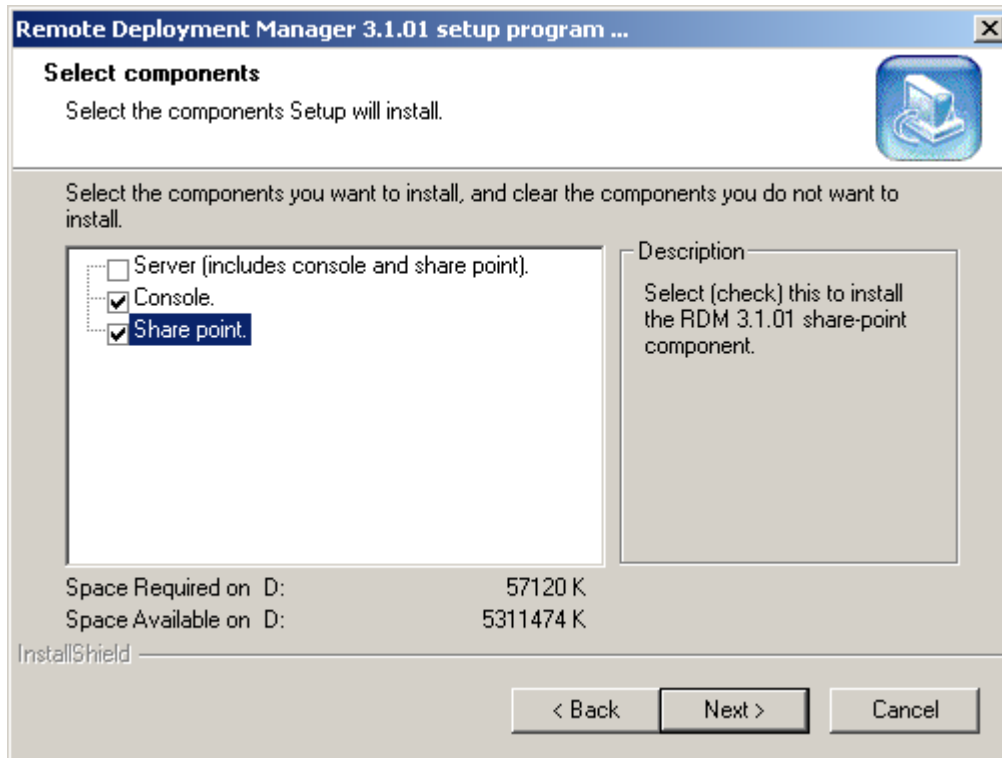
Remote Deployment Manager 3.1.01 setup program ...

Select components

Select the components Setup will install.

Select the components you want to install, and clear the components you do not want to install.

Server (includes console and share point).
Console.
Share point.

Description

Select (check) this to install the RDM 3.1.01 share-point component.

Space Required on D: 57120 K
Space Available on D: 5311474 K

InstallShield

< Back
Next >
Cancel